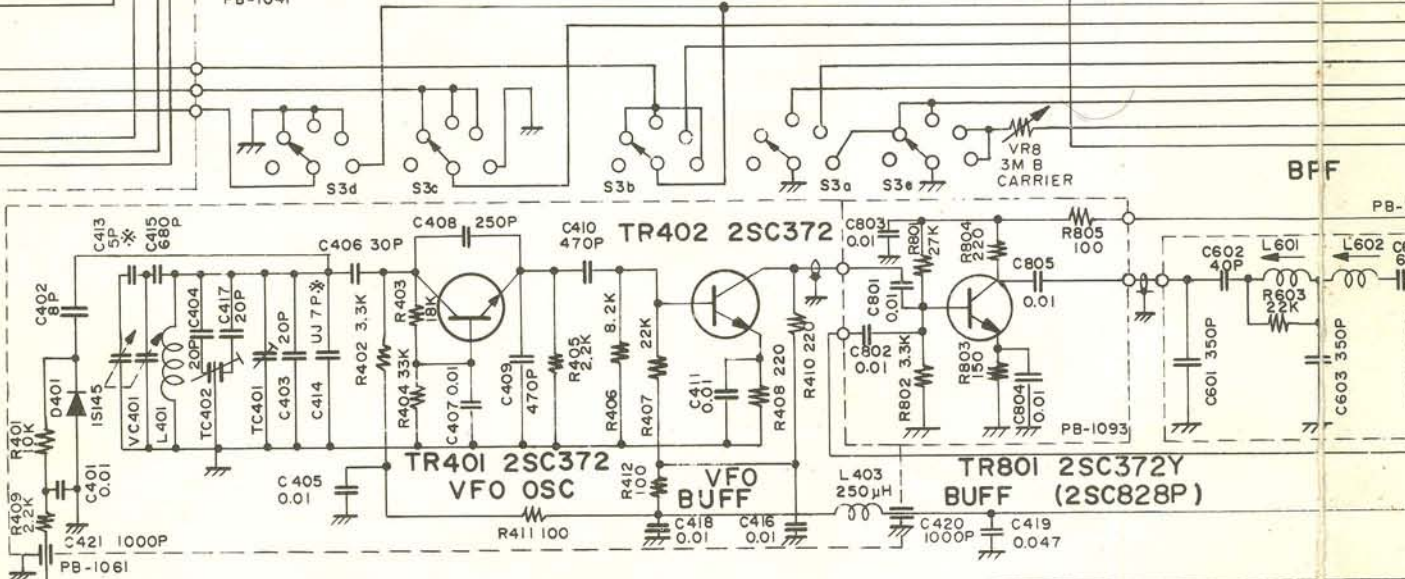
PB-1041
S3d
S3c
S3b
S3a
S3e
VR8
3M B
CARRIER
BFF
PB-
C413 5P ※
C415 680P
C408 250P
C406 30P
C410 470P
TR402 2SC372
C803 0.01
R801 27K
R804 220
R805 100
C602 40P
L601
L602
C805 0.01
R603 22K
C402 8P
C404 20P
C417 20P
20P
UJ 7P ※
R403 18K
R402 3.3K
R404 33K
C409 470P
R405 2.2K
8.2K
22K
C801 0.01
C802 0.01
R802 3.3K
R803 150
C804 0.01
C601 350P
C603 350P
D401
IS145
VC401
L401
TC402
TC401
C403
C414
C407 0.01
R406
R407
C411 0.01
R408 220
R410 220
PB-1093
R401 10K
C401 0.01
TR401 2SC372
VFO OSC
R412 100
VFO
BUFF
L 403
250μH
TR801 2SC372Y
BUFF (2SC828P)
C 405 0.01
R409 2.2K
C421 1000P
R411 100
C418 0.01
C416 0.01
C420 1000P
C419 0.047
PB-1061